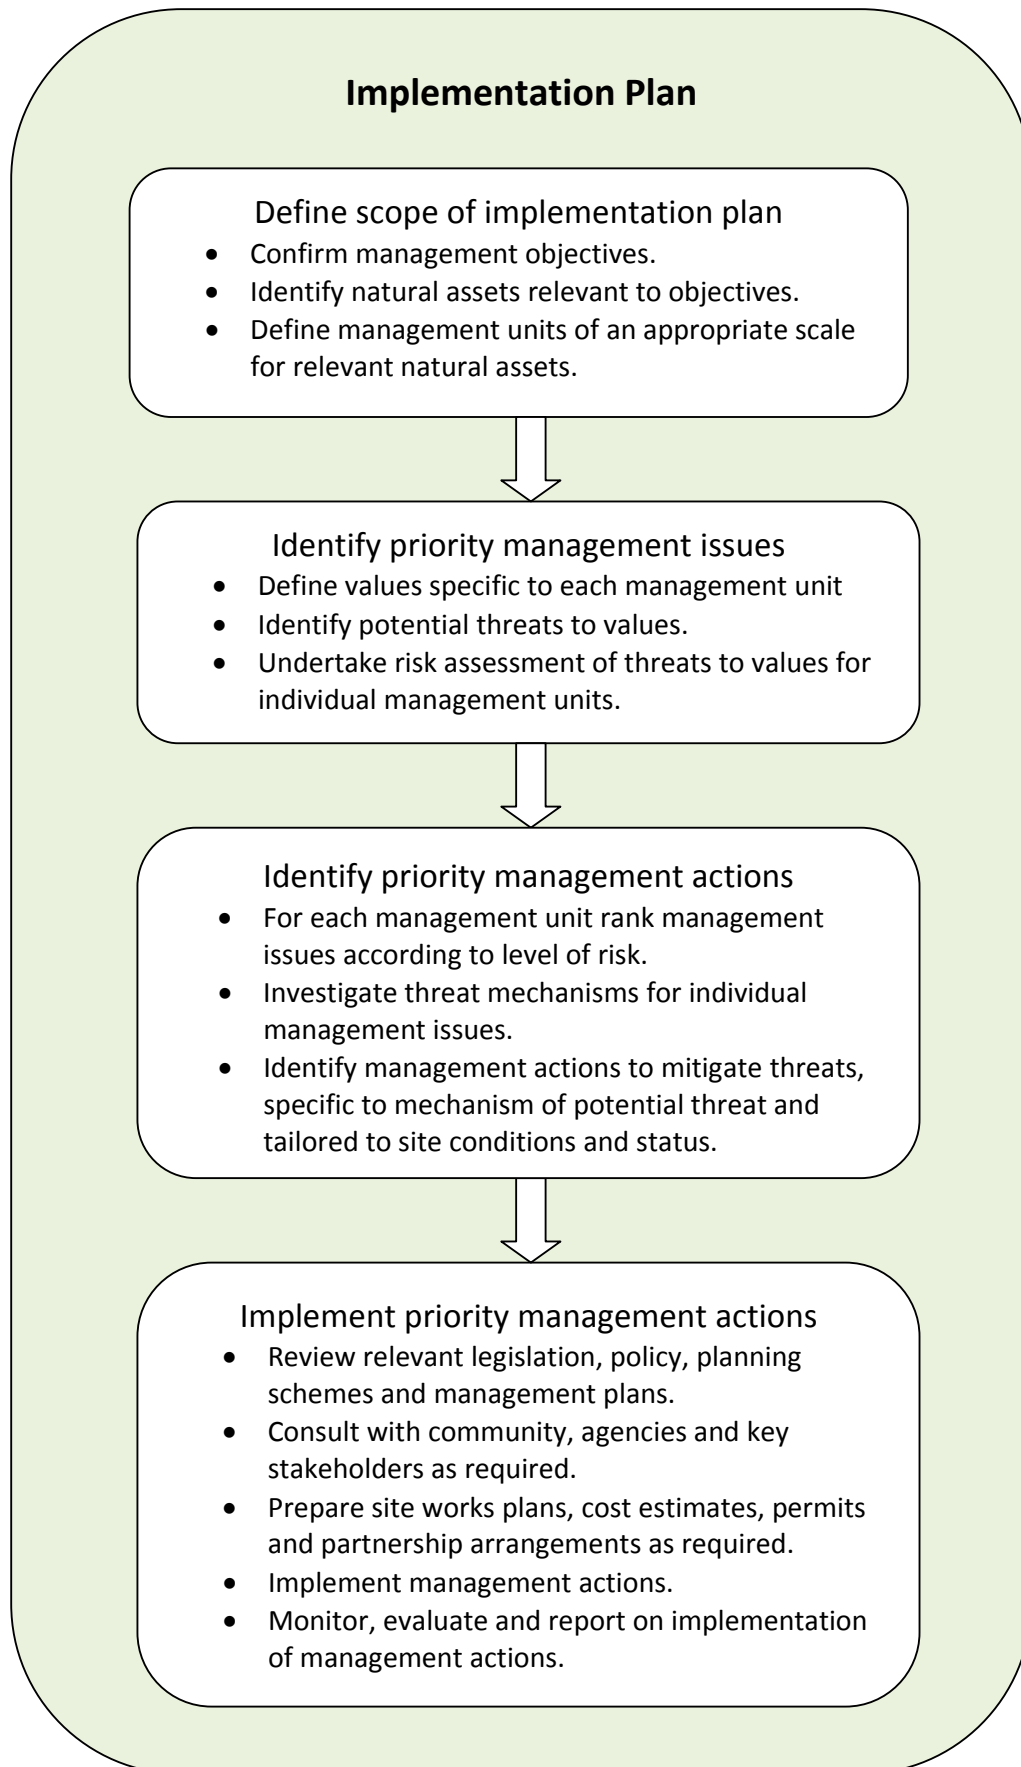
**Implementation Plan**

Define scope of implementation plan

- Confirm management objectives.
- Identify natural assets relevant to objectives.
- Define management units of an appropriate scale for relevant natural assets.

Identify priority management issues

- Define values specific to each management unit
- Identify potential threats to values.
- Undertake risk assessment of threats to values for individual management units.

Identify priority management actions

- For each management unit rank management issues according to level of risk.
- Investigate threat mechanisms for individual management issues.
- Identify management actions to mitigate threats, specific to mechanism of potential threat and tailored to site conditions and status.

Implement priority management actions

- Review relevant legislation, policy, planning schemes and management plans.
- Consult with community, agencies and key stakeholders as required.
- Prepare site works plans, cost estimates, permits and partnership arrangements as required.
- Implement management actions.
- Monitor, evaluate and report on implementation of management actions.